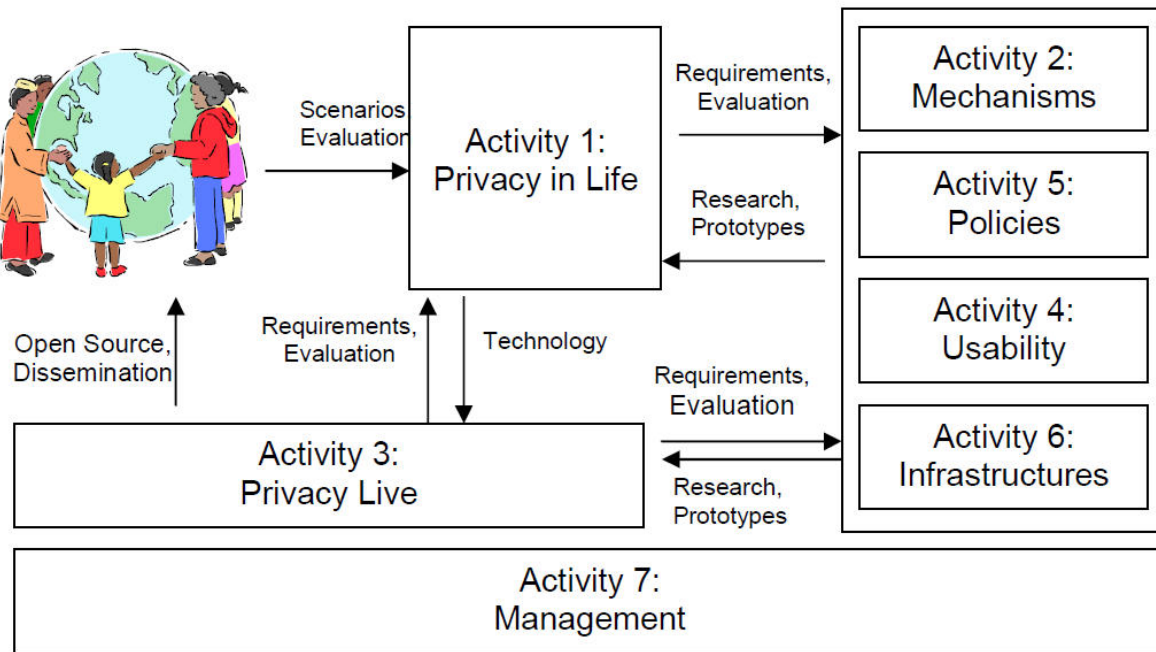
Scenarios, Evaluation

Activity 1: Privacy in Life

Requirements, Evaluation

Research, Prototypes

Activity 2: Mechanisms

Activity 5: Policies

Activity 4: Usability

Activity 6: Infrastructures

Open Source, Dissemination

Requirements, Evaluation

Technology

Requirements, Evaluation

Research, Prototypes

Activity 3: Privacy Live

Activity 7: Management